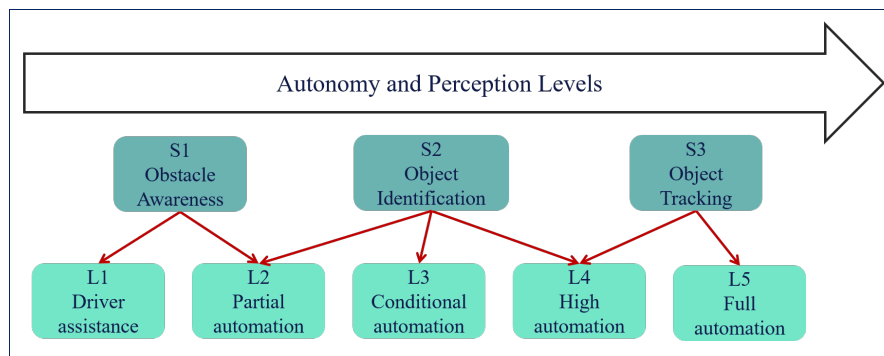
Autonomy and Perception Levels

S1
Obstacle
Awareness

S2
Object
Identification

S3
Object
Tracking

L1
Driver
assistance

L2
Partial
automation

L3
Conditional
automation

L4
High
automation

L5
Full
automation